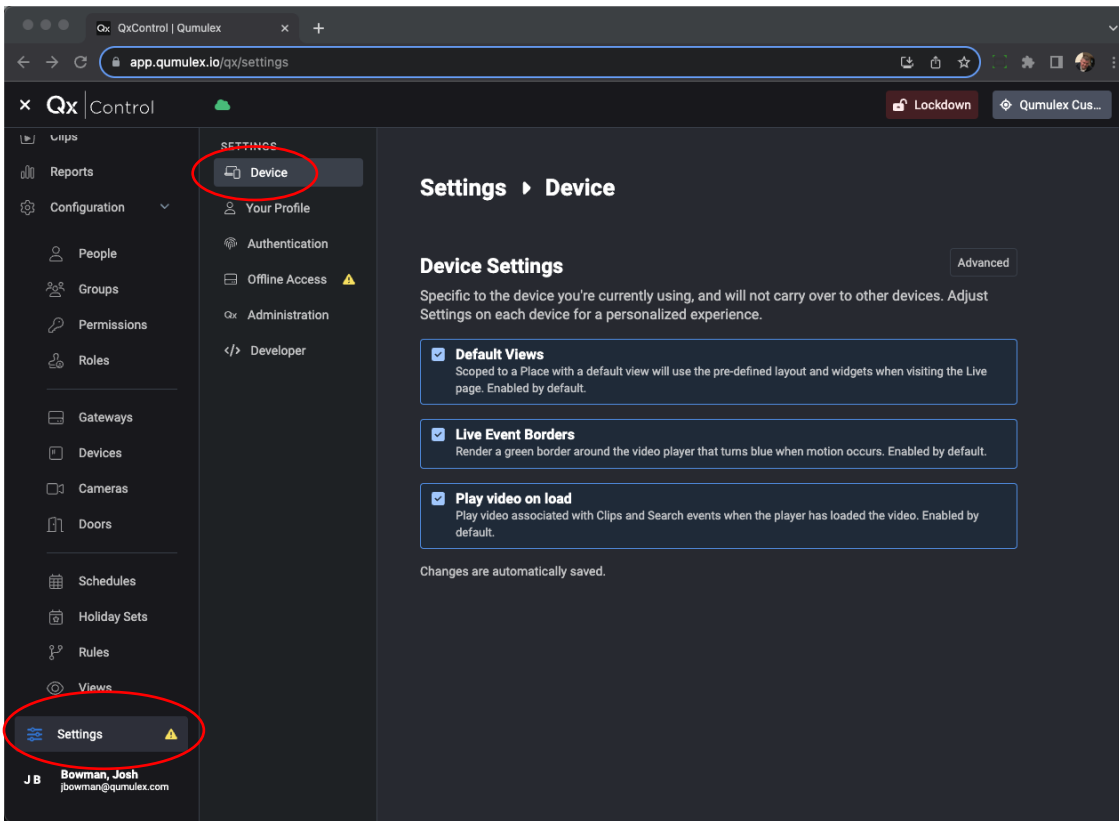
QxControl | Qumulex
app.qumulex.io/qx/settings

Qx Control
Lockdown
Qumulex Cus...

Clips
Reports
Configuration
People
Groups
Permissions
Roles
Gateways
Devices
Cameras
Doors
Schedules
Holiday Sets
Rules
Views
Settings
JB
Bowman, Josh
jbowman@qumulex.com

SETTINGS
Device
Your Profile
Authentication
Offline Access
Administration
Developer

Settings ▸ Device

Device Settings
Advanced

Specific to the device you're currently using, and will not carry over to other devices. Adjust Settings on each device for a personalized experience.

Default Views
Scoped to a Place with a default view will use the pre-defined layout and widgets when visiting the Live page. Enabled by default.

Live Event Borders
Render a green border around the video player that turns blue when motion occurs. Enabled by default.

Play video on load
Play video associated with Clips and Search events when the player has loaded the video. Enabled by default.

Changes are automatically saved.